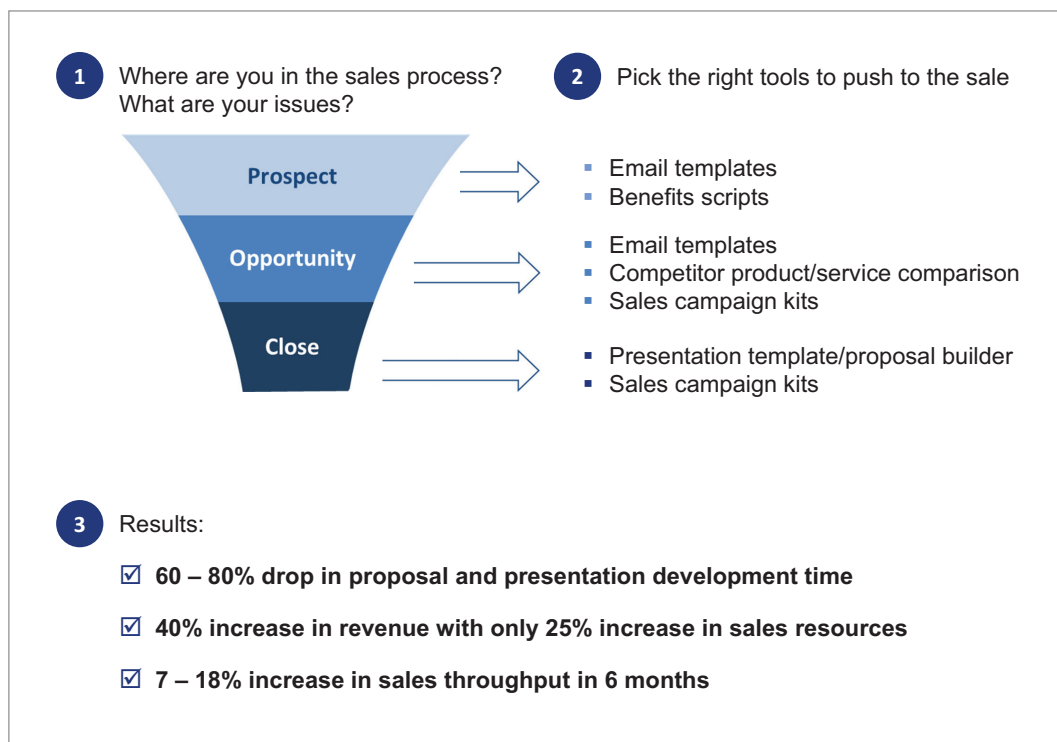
1 Where are you in the sales process? What are your issues?

2 Pick the right tools to push to the sale

Prospect

Opportunity

Close

- Email templates
- Benefits scripts

- Email templates
- Competitor product/service comparison
- Sales campaign kits

- Presentation template/proposal builder
- Sales campaign kits

3 Results:

☑ 60 – 80% drop in proposal and presentation development time

☑ 40% increase in revenue with only 25% increase in sales resources

☑ 7 – 18% increase in sales throughput in 6 months